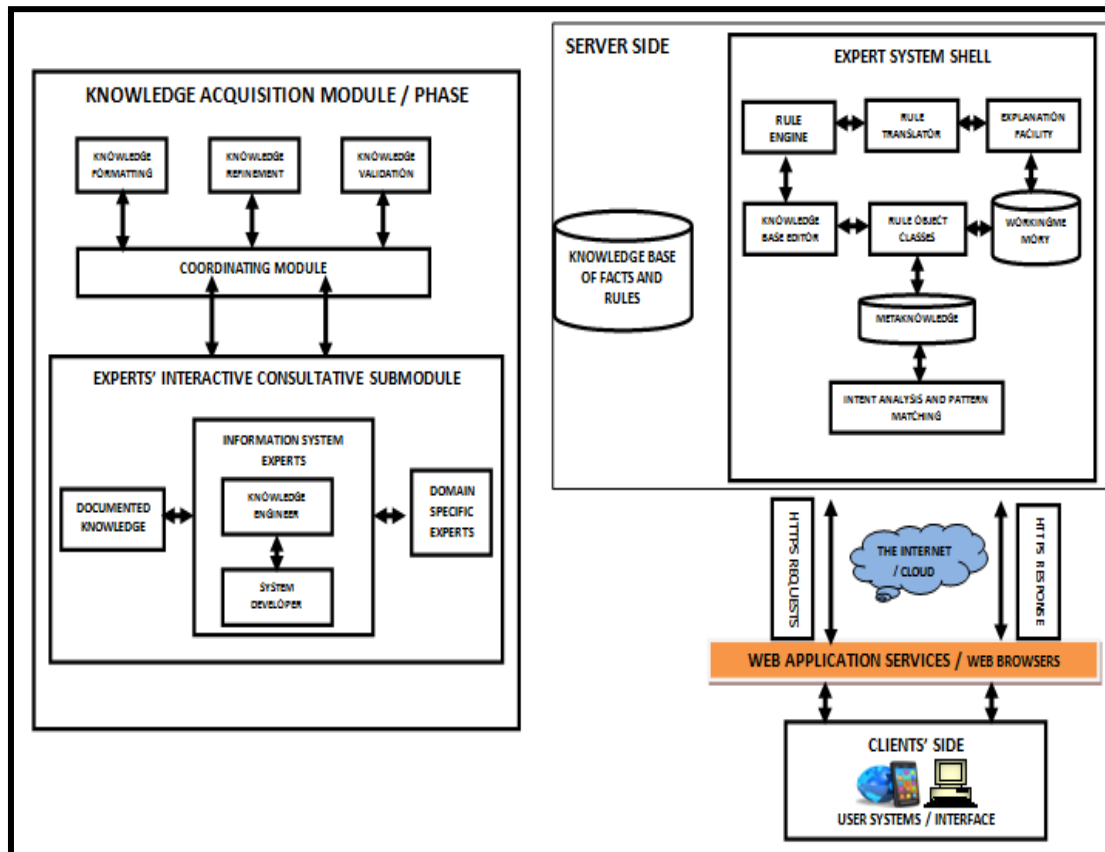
KNOWLEDGE ACQUISITION MODULE / PHASE

KNOWLEDGE FORMATTING

KNOWLEDGE REFINEMENT

KNOWLEDGE VALIDATION

COORDINATING MODULE

EXPERTS' INTERACTIVE CONSULTATIVE SUBMODULE

DOCUMENTED KNOWLEDGE

INFORMATION SYSTEM EXPERTS

KNOWLEDGE ENGINEER

SYSTEM DEVELOPER

DOMAIN SPECIFIC EXPERTS

SERVER SIDE

KNOWLEDGE BASE OF FACTS AND RULES

EXPERT SYSTEM SHELL

RULE ENGINE

RULE TRANSLATOR

EXPLANATION FACILITY

KNOWLEDGE BASE EDITOR

RULE OBJECT CLASSES

WORKINGME MORY

METAKNOWLEDGE

INTENT ANALYSIS AND PATTERN MATCHING

HTTPS REQUESTS

THE INTERNET / CLOUD

HTTPS RESPONSE

WEB APPLICATION SERVICES / WEB BROWSERS

CLIENTS' SIDE

USER SYSTEMS / INTERFACE